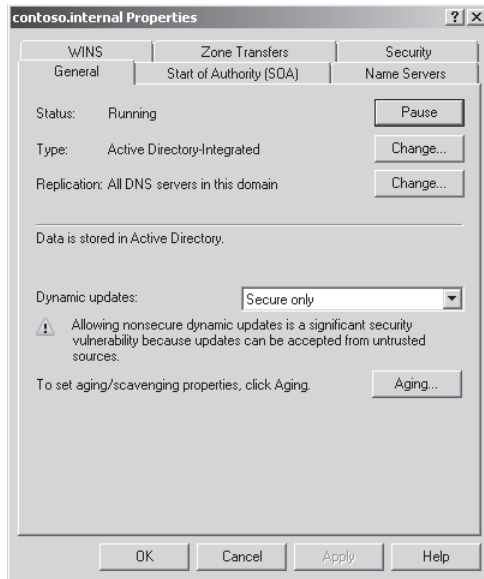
contoso.internal Properties

? X

WINS

Zone Transfers

Security

General

Start of Authority (SOA)

Name Servers

Status: Running

Pause

Type: Active Directory-Integrated

Change...

Replication: All DNS servers in this domain

Change...

Data is stored in Active Directory.

Dynamic updates:

Secure only

Allowing nonsecure dynamic updates is a significant security vulnerability because updates can be accepted from untrusted sources.

To set aging/scavenging properties, click Aging.

Aging...

OK

Cancel

Apply

Help